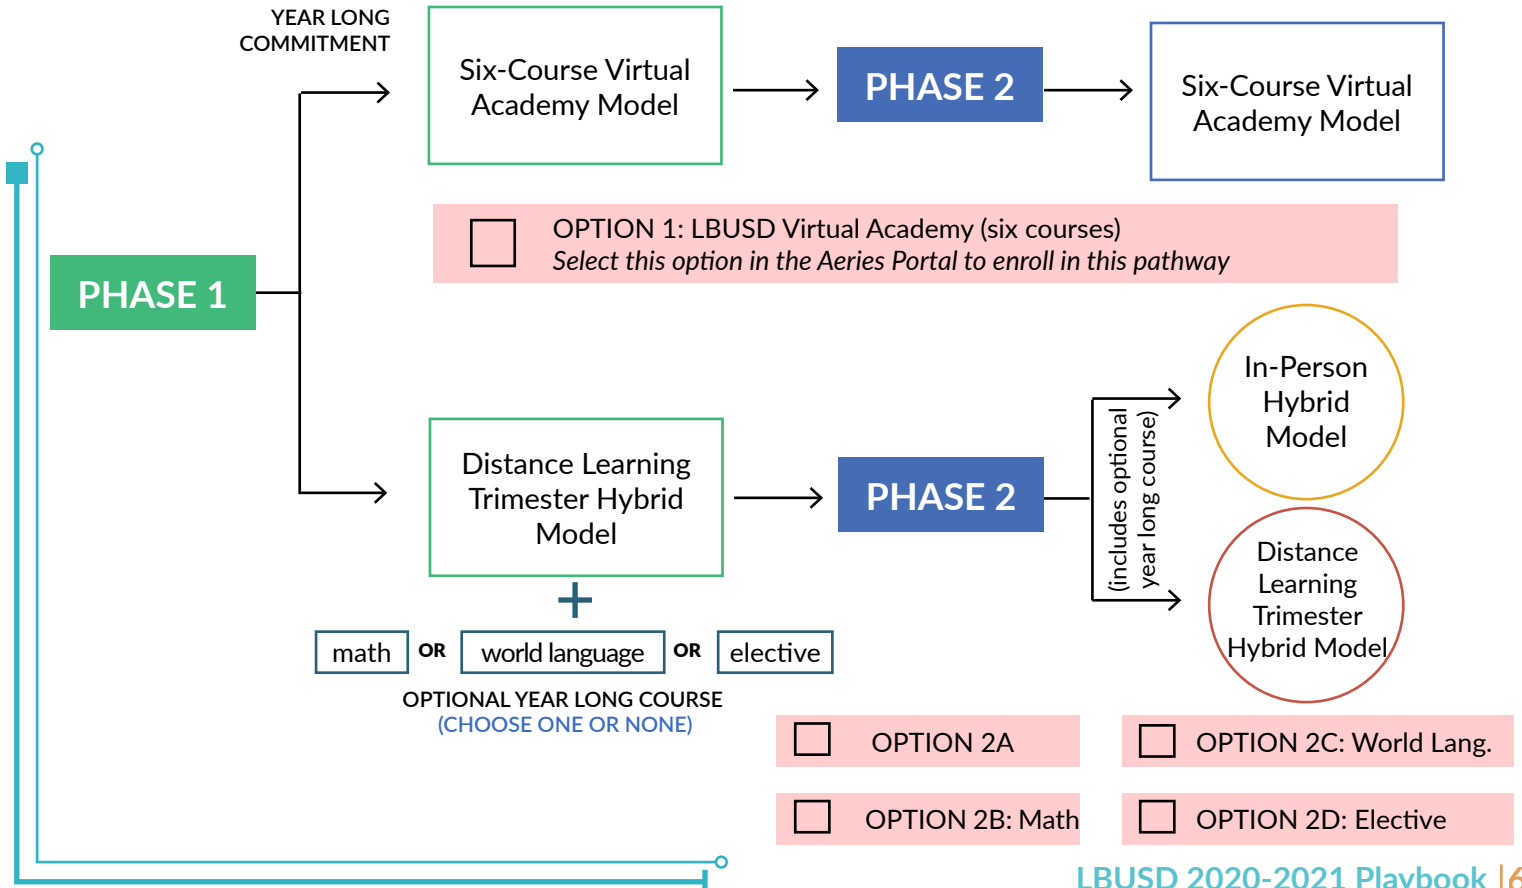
YEAR LONG COMMITMENT

Six-Course Virtual Academy Model

PHASE 2

Six-Course Virtual Academy Model

OPTION 1: LBUSD Virtual Academy (six courses)
*Select this option in the Aeries Portal to enroll in this pathway*

PHASE 1

In-Person Hybrid Model

Distance Learning Trimester Hybrid Model

PHASE 2

(includes optional year long course)

Distance Learning Trimester Hybrid Model

+

math OR world language OR elective

OPTIONAL YEAR LONG COURSE
(CHOOSE ONE OR NONE)

OPTION 2A

OPTION 2C: World Lang.

OPTION 2B: Math

OPTION 2D: Elective

LBUSD 2020-2021 Playbook | 6